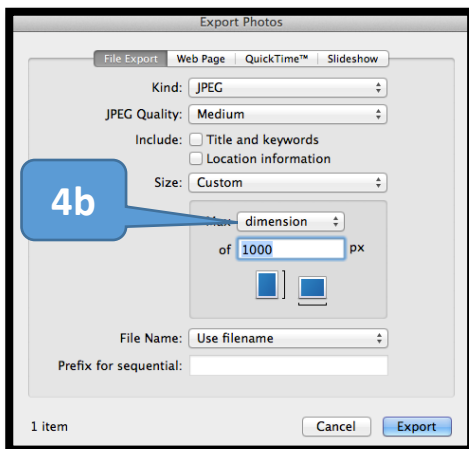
Export Photos

File Export | Web Page | QuickTime™ | Slideshow

Kind: JPEG

JPEG Quality: Medium

Include: Title and keywords

Location information

Size: Custom

4b

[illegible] dimension

of 1000 px

File Name: Use filename

Prefix for sequential:

1 item

Cancel

Export